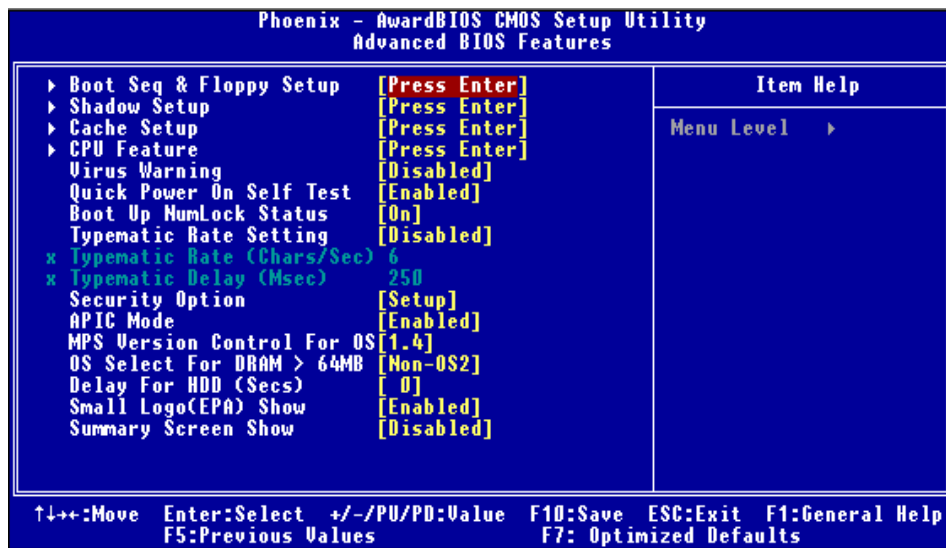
Phoenix - AwardBIOS CMOS Setup Utility
Advanced BIOS Features

| | | |
|---|---|---|
| ▶ Boot Seq & Floppy Setup | [Press Enter] | Item Help |
| ▶ Shadow Setup | [Press Enter] | |
| ▶ Cache Setup | [Press Enter] | Menu Level ▶ |
| ▶ CPU Feature | [Press Enter] | |
| Virus Warning | [Disabled] | |
| Quick Power On Self Test | [Enabled] | |
| Boot Up NumLock Status | [On] | |
| Typematic Rate Setting | [Disabled] | |
| x Typematic Rate (Chars/Sec) | 6 | |
| x Typematic Delay (Msec) | 250 | |
| Security Option | [Setup] | |
| APIC Mode | [Enabled] | |
| MPS Version Control For OS | [1.4] | |
| OS Select For DRAM > 64MB | [Non-OS2] | |
| Delay For HDD (Secs) | [ 0] | |
| Small Logo(EPA) Show | [Enabled] | |
| Summary Screen Show | [Disabled] | |

↑↓→←:Move Enter:Select +/-/PU/PD:Value F10:Save ESC:Exit F1:General Help
F5:Previous Values F7: Optimized Defaults